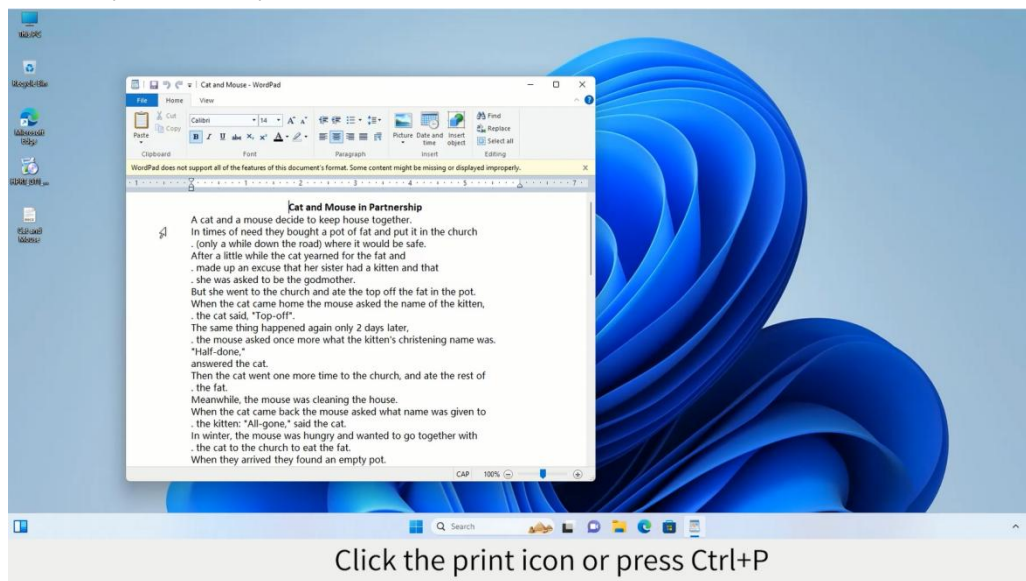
This PC

Recycle Bin

Microsoft Edge

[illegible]

Cat and Mouse

Cat and Mouse - WordPad

File Home View

Cut Copy Paste Clipboard

Calibri 14 Font

Paragraph

Picture Date and time Insert object Insert

Find Replace Select all Editing

WordPad does not support all of the features of this document's format. Some content might be missing or displayed improperly.

Cat and Mouse in Partnership

A cat and a mouse decide to keep house together.
In times of need they bought a pot of fat and put it in the church
. (only a while down the road) where it would be safe.
After a little while the cat yearned for the fat and
. made up an excuse that her sister had a kitten and that
. she was asked to be the godmother.
But she went to the church and ate the top off the fat in the pot.
When the cat came home the mouse asked the name of the kitten,
. the cat said, "Top-off".
The same thing happened again only 2 days later,
. the mouse asked once more what the kitten's christening name was.
"Half-done,"
answered the cat.
Then the cat went one more time to the church, and ate the rest of
. the fat.
Meanwhile, the mouse was cleaning the house.
When the cat came back the mouse asked what name was given to
. the kitten: "All-gone," said the cat.
In winter, the mouse was hungry and wanted to go together with
. the cat to the church to eat the fat.
When they arrived they found an empty pot.

CAP 100%

Search

Click the print icon or press Ctrl+P